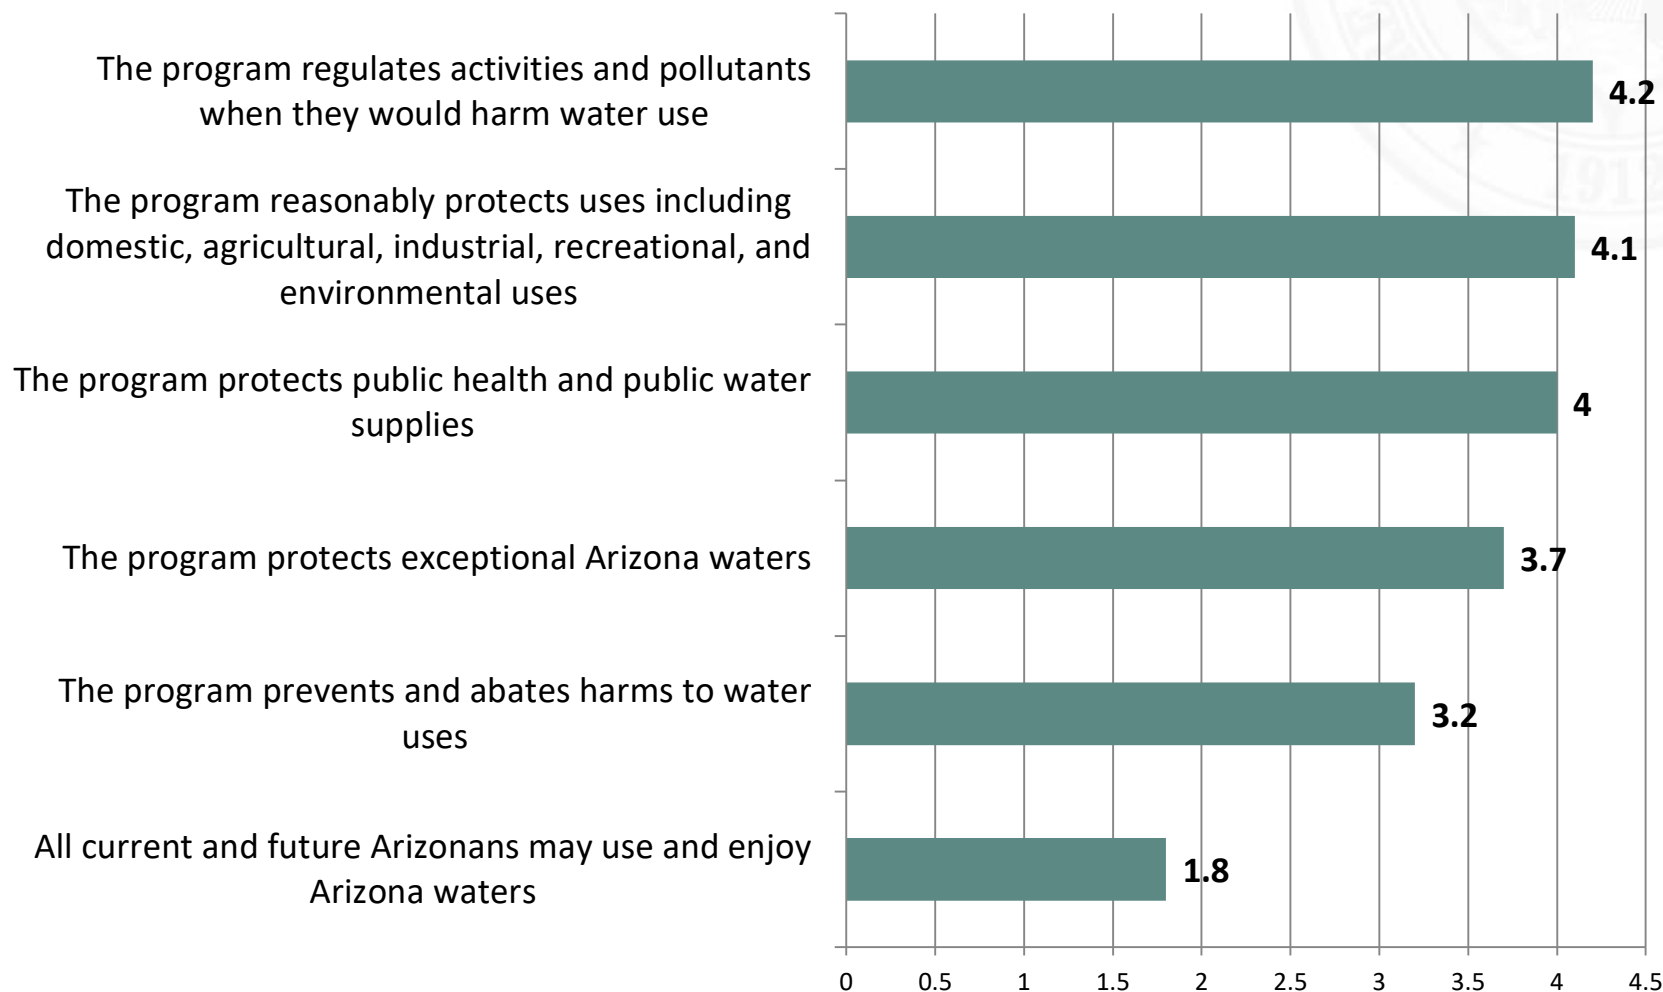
The program regulates activities and pollutants when they would harm water use
4.2

The program reasonably protects uses including domestic, agricultural, industrial, recreational, and environmental uses
4.1

The program protects public health and public water supplies
4

The program protects exceptional Arizona waters
3.7

The program prevents and abates harms to water uses
3.2

All current and future Arizonans may use and enjoy Arizona waters
1.8

0 0.5 1 1.5 2 2.5 3 3.5 4 4.5

1912